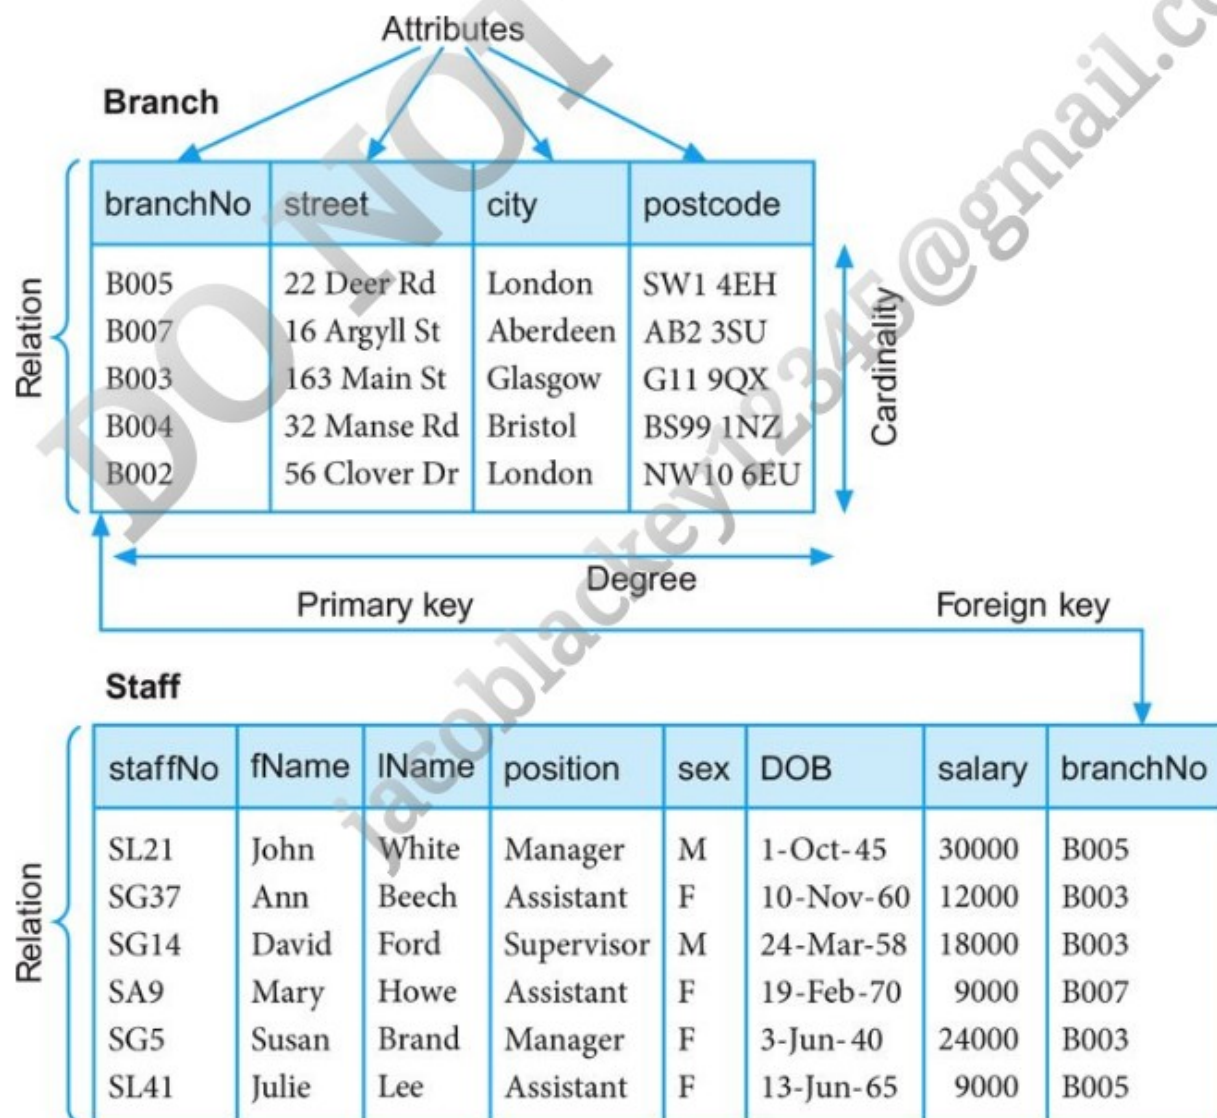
Attributes

Branch

| branchNo | street | city | postcode |
|---|---|---|---|
| B005 | 22 Deer Rd | London | SW1 4EH |
| B007 | 16 Argyll St | Aberdeen | AB2 3SU |
| B003 | 163 Main St | Glasgow | G11 9QX |
| B004 | 32 Manse Rd | Bristol | BS99 1NZ |
| B002 | 56 Clover Dr | London | NW10 6EU |

Relation

Cardinality

Degree

Primary key

Foreign key

Staff

| staffNo | fName | lName | position | sex | DOB | salary | branchNo |
|---|---|---|---|---|---|---|---|
| SL21 | John | White | Manager | M | 1-Oct-45 | 30000 | B005 |
| SG37 | Ann | Beech | Assistant | F | 10-Nov-60 | 12000 | B003 |
| SG14 | David | Ford | Supervisor | M | 24-Mar-58 | 18000 | B003 |
| SA9 | Mary | Howe | Assistant | F | 19-Feb-70 | 9000 | B007 |
| SG5 | Susan | Brand | Manager | F | 3-Jun-40 | 24000 | B003 |
| SL41 | Julie | Lee | Assistant | F | 13-Jun-65 | 9000 | B005 |

Relation

DO NOT

jacoblackey12345@gmail.c